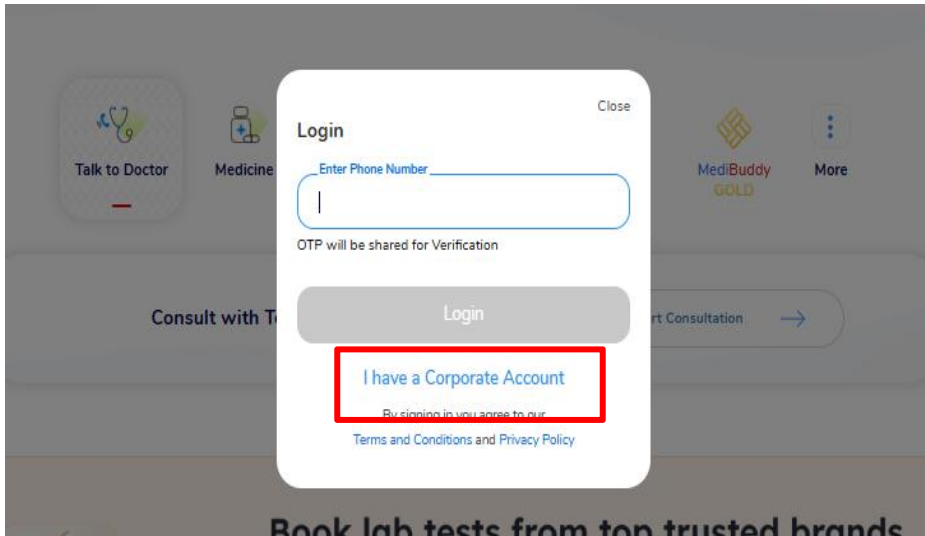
Talk to Doctor

Medicine

MediBuddy GOLD

More

Close

Login

Enter Phone Number

OTP will be shared for Verification

Login

Consult with T

rt Consultation

I have a Corporate Account

By signing in you agree to our

Terms and Conditions and Privacy Policy

Book lab tests from top trusted brands